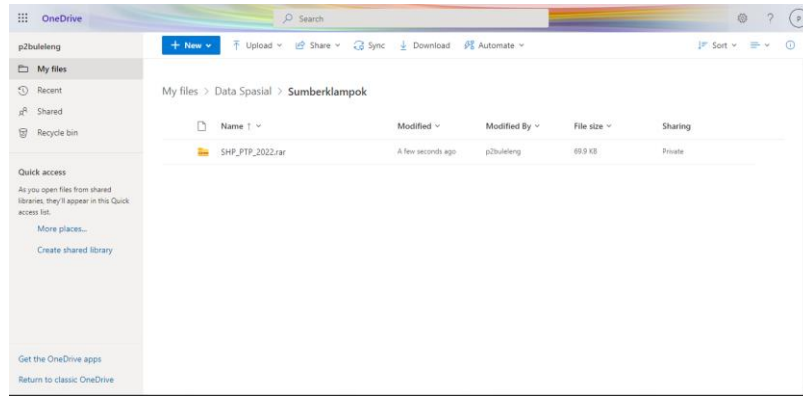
OneDrive

Search

p2buleleng

My files

Recent

Shared

Recycle bin

Quick access

As you open files from shared libraries, they'll appear in this Quick access list.

More places...

Create shared library

Get the OneDrive apps

Return to classic OneDrive

+ New ⌄ Upload ⌄ Share ⌄ Sync Download Automate ⌄

Sort ⌄

My files > Data Spasial > Sumberklampok

| Name ↑ ⌄ | Modified ⌄ | Modified By ⌄ | File size ⌄ | Sharing |
|---|---|---|---|---|
| SHP_PTP_2022.rar | A few seconds ago | p2buleleng | 89.9 KB | Private |